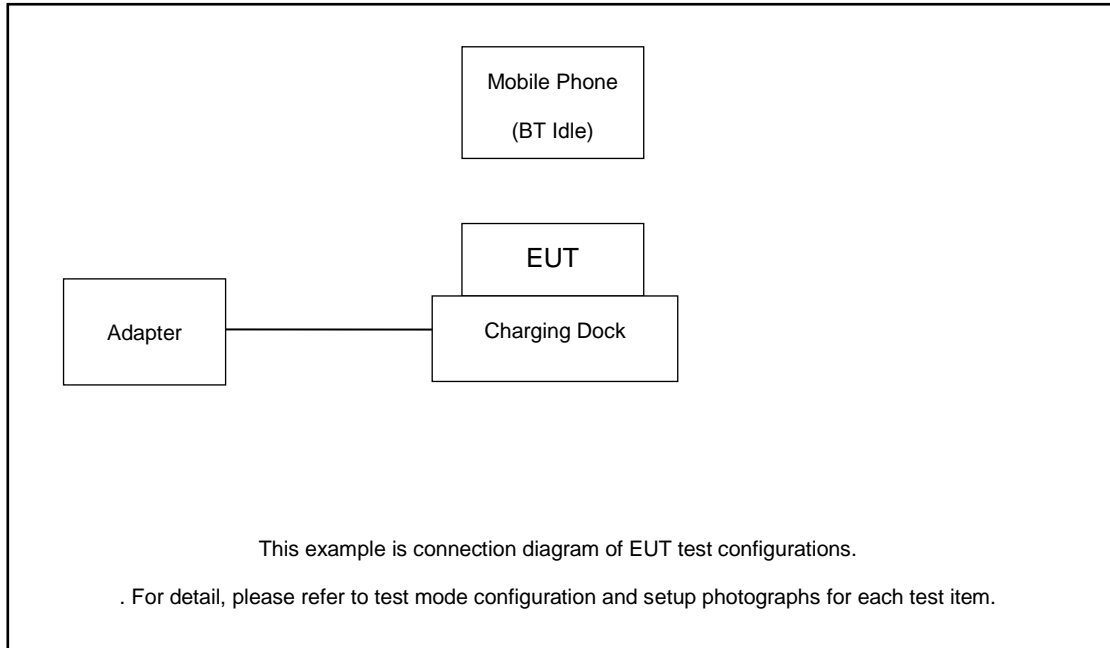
Mobile Phone

(BT Idle)

EUT

Adapter

Charging Dock

This example is connection diagram of EUT test configurations.

. For detail, please refer to test mode configuration and setup photographs for each test item.